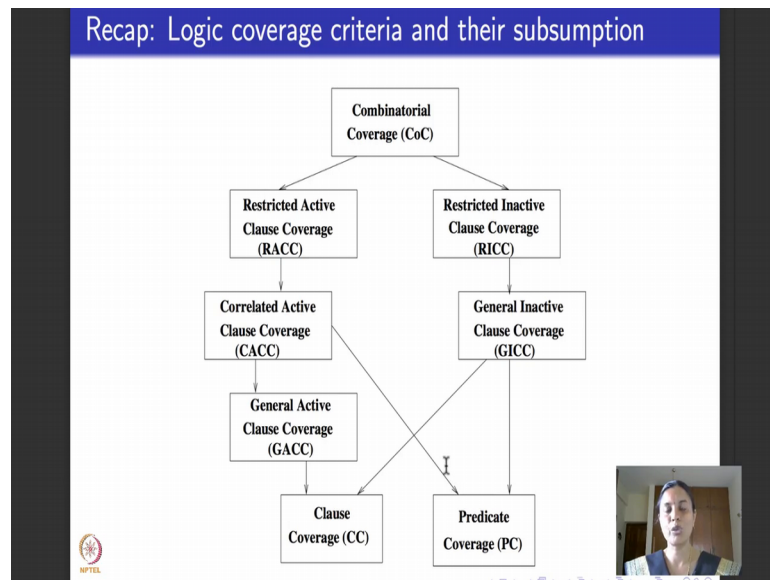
Recap: Logic coverage criteria and their subsumption

Combinatorial Coverage (CoC)

Restricted Active Clause Coverage (RACC)

Restricted Inactive Clause Coverage (RICC)

Correlated Active Clause Coverage (CACC)

General Inactive Clause Coverage (GICC)

General Active Clause Coverage (GACC)

Clause Coverage (CC)

Predicate Coverage (PC)

NPTEL